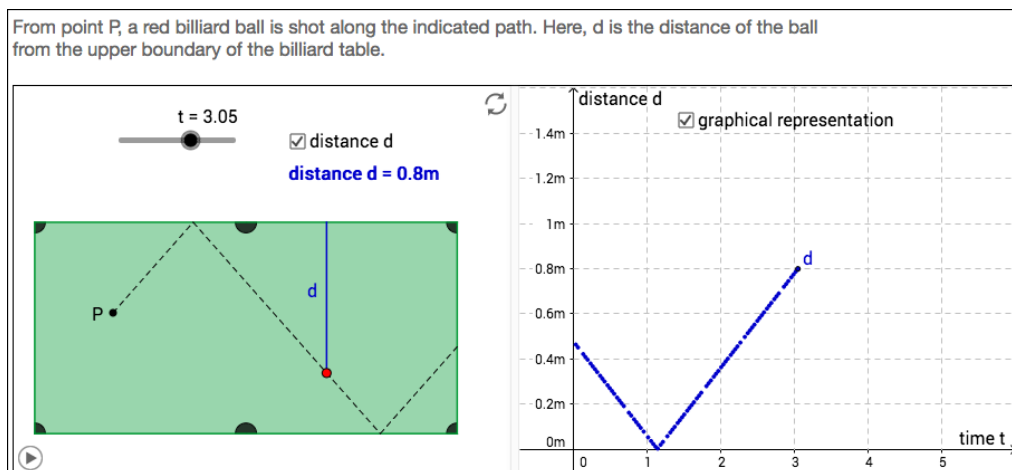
From point P, a red billiard ball is shot along the indicated path. Here, d is the distance of the ball from the upper boundary of the billiard table.

t = 3.05

☑ distance d

distance d = 0.8m

d

P

distance d

☑ graphical representation

1.4m
1.2m
1m
0.8m
0.6m
0.4m
0.2m
0m

d

time t

0
1
2
3
4
5